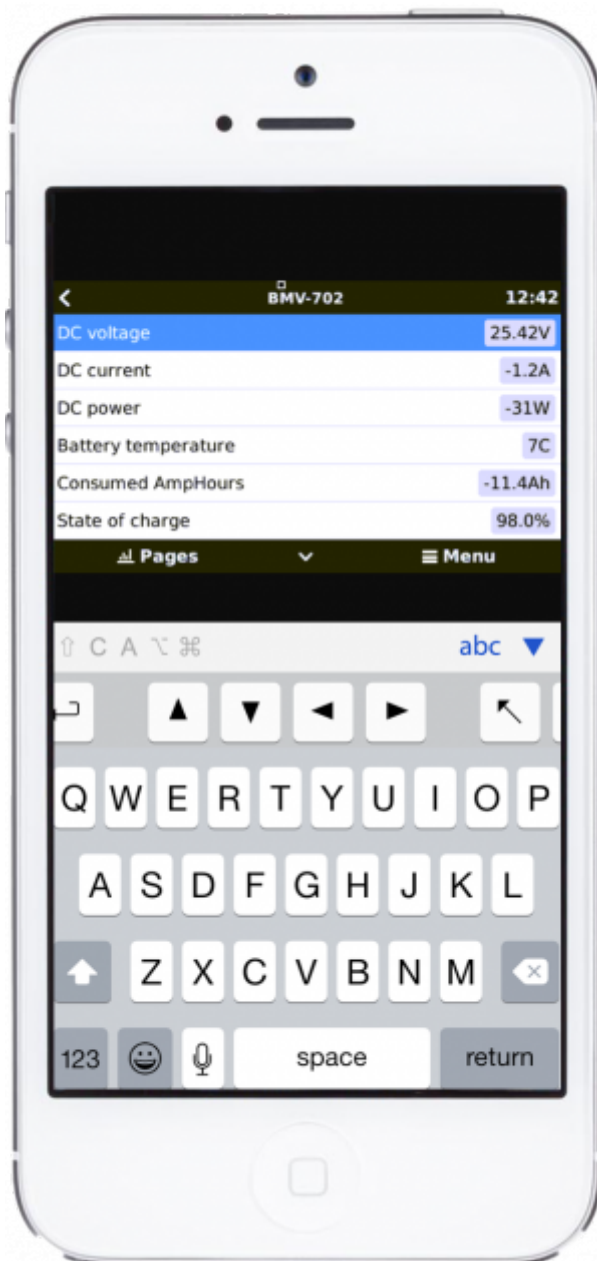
BMV-702 12:42

| | |
|---|---|
| DC voltage | 25.42V |
| DC current | -1.2A |
| DC power | -31W |
| Battery temperature | 7C |
| Consumed AmpHours | -11.4Ah |
| State of charge | 98.0% |

Pages Menu

⇧ C A ⌥ ⌘ abc ▼

▲ ▼ ◄ ► ↖

Q W E R T Y U I O P

A S D F G H J K L

Z X C V B N M

123 space return